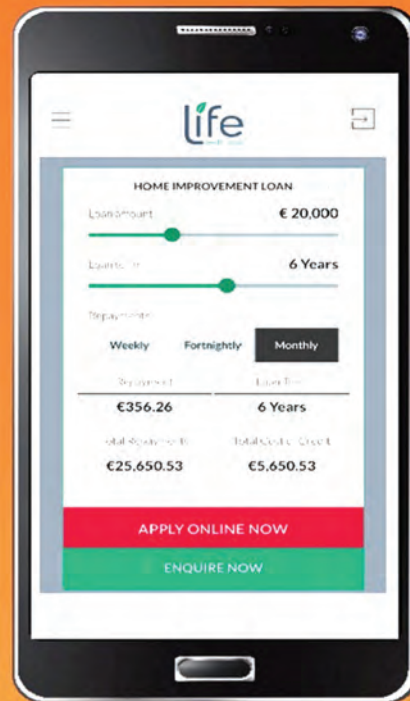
life

HOME IMPROVEMENT LOAN

Loan amount

€ 20,000

Loan term

6 Years

Repayments

Weekly

Fortnightly

Monthly

Repayment

Loan Term

€356.26

6 Years

Total Repayments

Total Cost of Credit

€25,650.53

€5,650.53

APPLY ONLINE NOW

ENQUIRE NOW